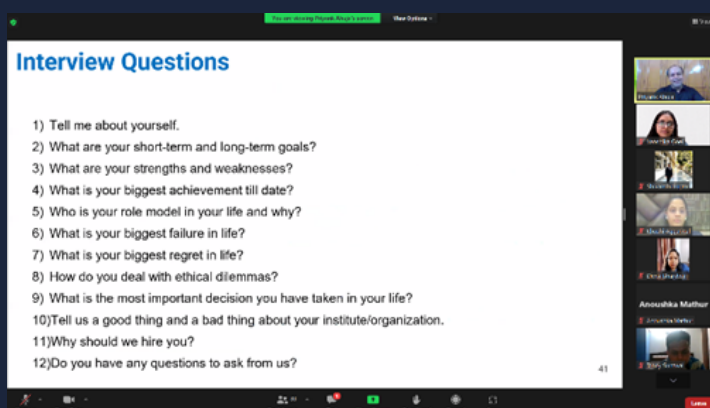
You are viewing Priyank Ahuja's screen
View Options

Interview Questions

1) Tell me about yourself.
2) What are your short-term and long-term goals?
3) What are your strengths and weaknesses?
4) What is your biggest achievement till date?
5) Who is your role model in your life and why?
6) What is your biggest failure in life?
7) What is your biggest regret in life?
8) How do you deal with ethical dilemmas?
9) What is the most important decision you have taken in your life?
10)Tell us a good thing and a bad thing about your institute/organization.
11)Why should we hire you?
12)Do you have any questions to ask from us?

41

Priyank Ahuja
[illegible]
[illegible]
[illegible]
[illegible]
Anoushka Mathur
Anoushka Mathur
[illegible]

Leave